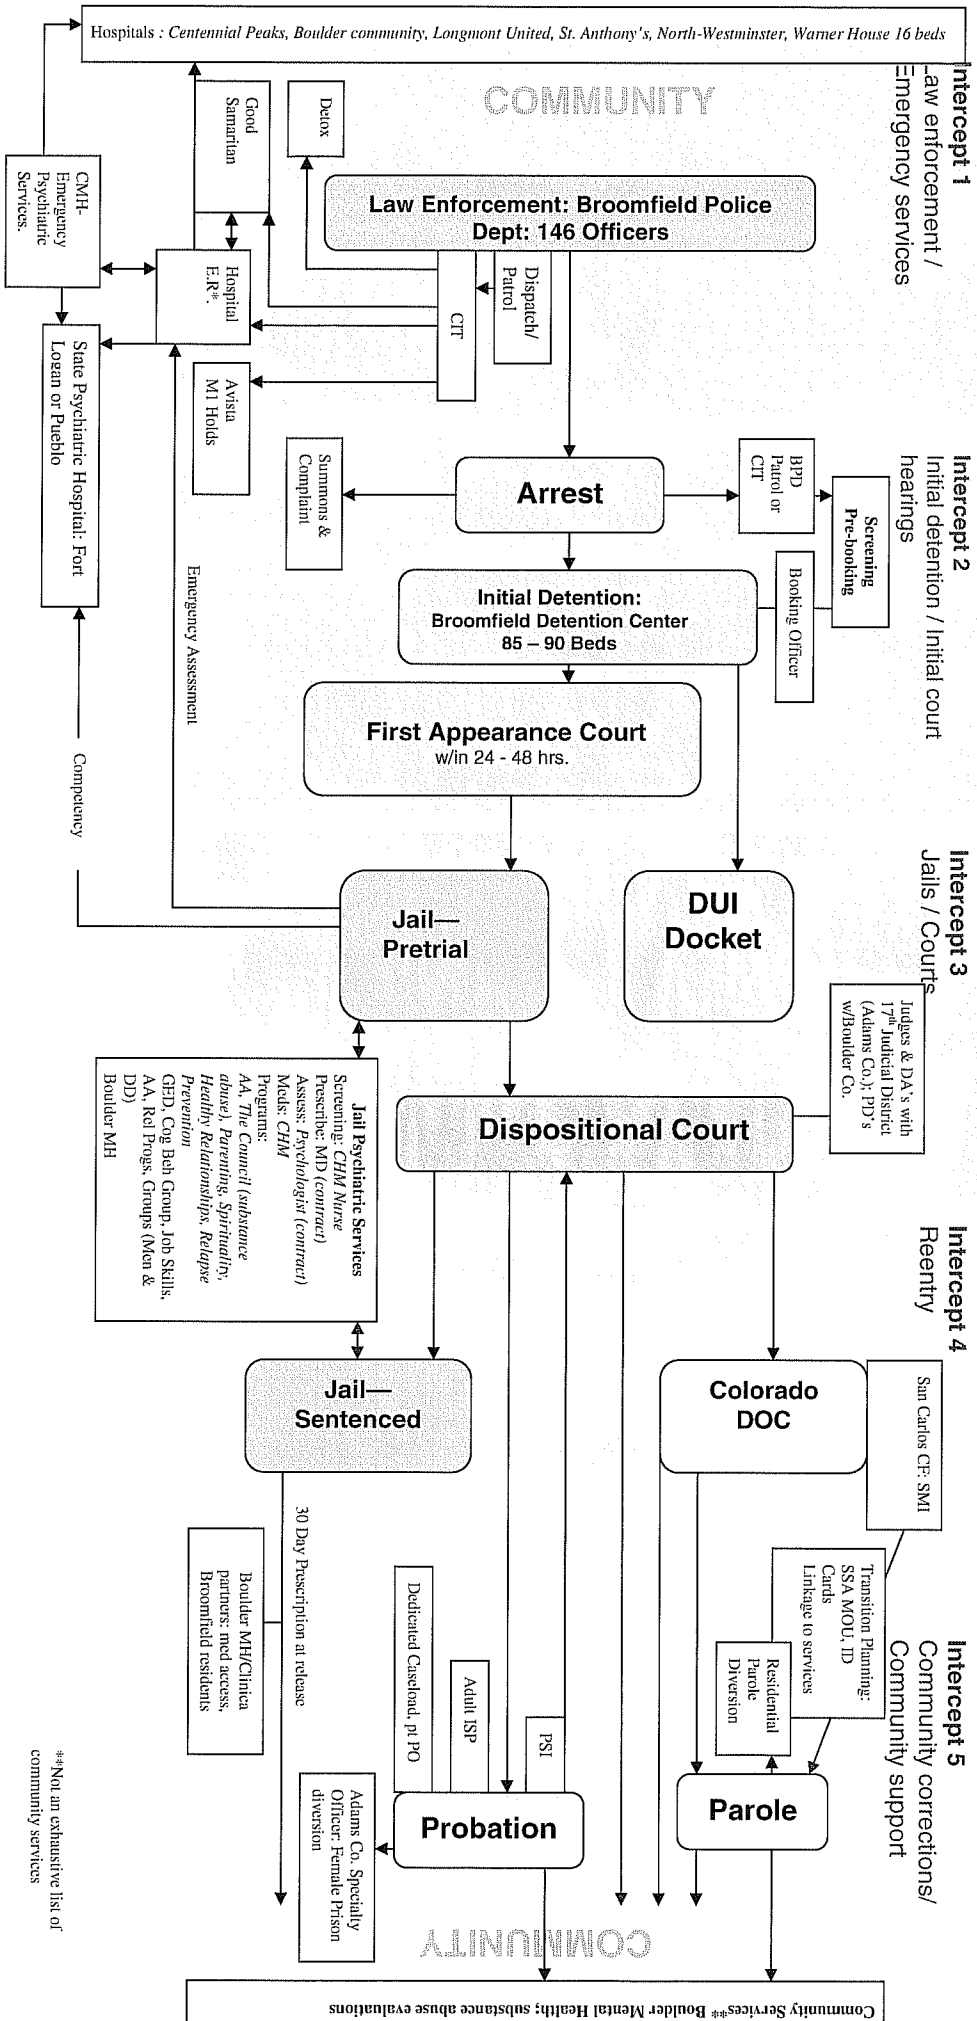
Hospitals : Centennial Peaks, Boulder community, Longmont United, St. Anthony's, North-Westminster, Warner House 16 beds

COMMUNITY

Intercept 1
Law enforcement / Emergency services

Law Enforcement: Broomfield Police Dept: 146 Officers

Detox

Good Samaritan

CMH-Emergency Psychiatric Services.

Hospital E.R*.

Dispatch/ Patrol

CIT

Avista M1 Holds

State Psychiatric Hospital: Fort Logan or Pueblo

Intercept 2
Initial detention / Initial court hearings

Arrest

Summons & Complaint

BPD Patrol or CIT

Screening Pre-booking

Booking Officer

Initial Detention: Broomfield Detention Center 85 – 90 Beds

First Appearance Court w/in 24 - 48 hrs.

Emergency Assessment

Competency

Intercept 3
Jails / Courts

Jail— Pretrial

DUI Docket

Judges & DA's with 17$^{th}$ Judicial District (Adams Co.); PD's w/Boulder Co.

Dispositional Court

Jail Psychiatric Services
Screening: CHM Nurse
Prescribe: MD (contract)
Assess: Psychologist (contract)
Meds: CHM
Programs:
AA, The Council (substance abuse), Parenting, Spirituality, Healthy Relationships, Relapse Prevention
GED, Cog Beh Group, Job Skills, AA, Rel Progs, Groups (Men & DD)
Boulder MH

Intercept 4
Reentry

Jail— Sentenced

Colorado DOC

San Carlos CF: SMI

30 Day Prescription at release

Boulder MH/Clinica partners: med access, Broomfield residents

Dedicated Caseload, pt PO

Adult ISP

PSI

Intercept 5
Community corrections/ Community support

Transition Planning: SSA MOU, ID Cards Linkage to services

Residential Parole Diversion

Parole

Probation

Adams Co. Specialty Officer: Female Prison diversion

**Not an exhaustive list of community services

COMMUNITY

Community Services** Boulder Mental Health; substance abuse evaluations